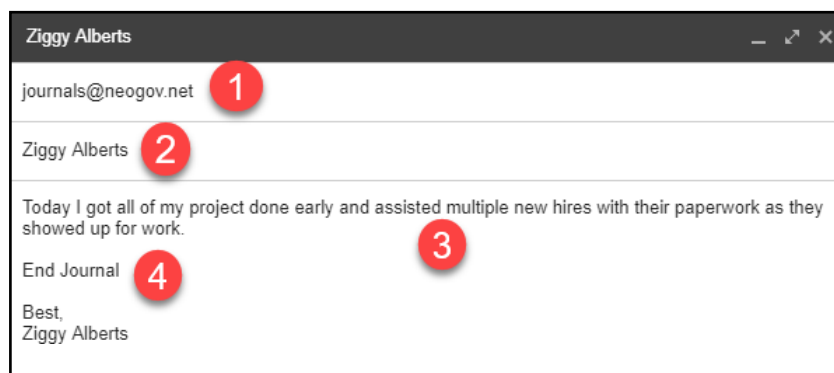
Ziggy Alberts

journals@neogov.net 1

Ziggy Alberts 2

Today I got all of my project done early and assisted multiple new hires with their paperwork as they showed up for work.

3

End Journal 4

Best,
Ziggy Alberts